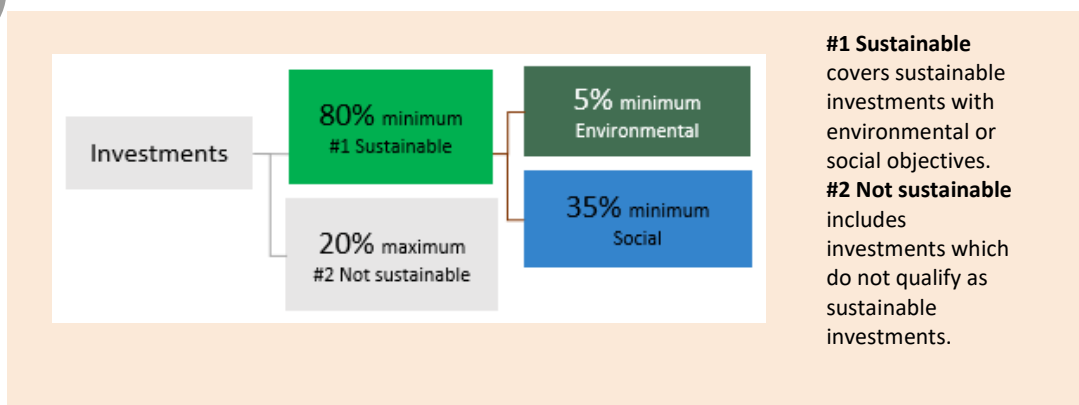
Investments

80% minimum
#1 Sustainable

20% maximum
#2 Not sustainable

5% minimum
Environmental

35% minimum
Social

**#1 Sustainable** covers sustainable investments with environmental or social objectives.
**#2 Not sustainable** includes investments which do not qualify as sustainable investments.